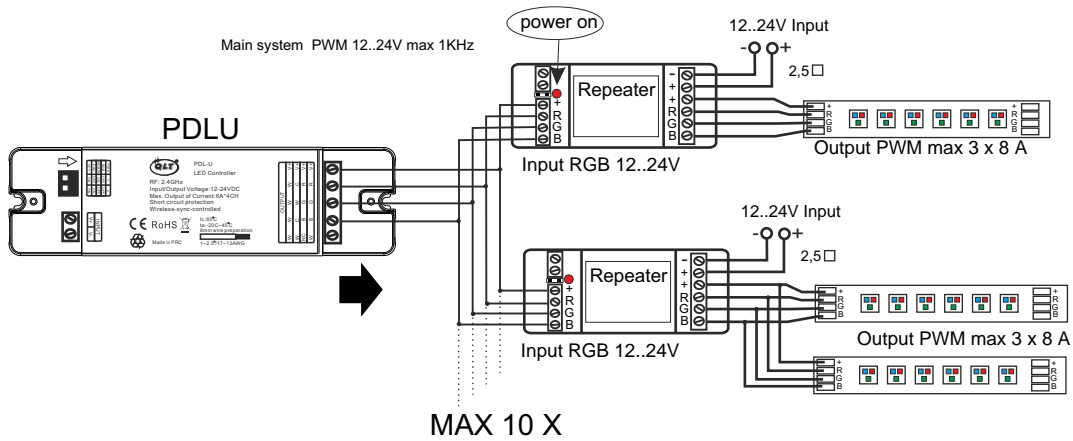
power on

12..24V Input

Main system PWM 12..24V max 1KHz

- +

2,5□

Repeater

+ R G B

- + + R G B

+ R G B

PDLU

Input RGB 12..24V

Output PWM max 3 x 8 A

PDL-U
LED Controller

RF: 2.4GHz
Input/Output Voltage:12-24VDC
Max. Output of Current:6A*4CH
Short circuit protection
Wireless-sync-controlled

CE RoHS

Made in PRC

12..24V Input

- +

2,5□

Repeater

+ R G B

- + + R G B

+ R G B

Output PWM max 3 x 8 A

Input RGB 12..24V

+ R G B

MAX 10 X